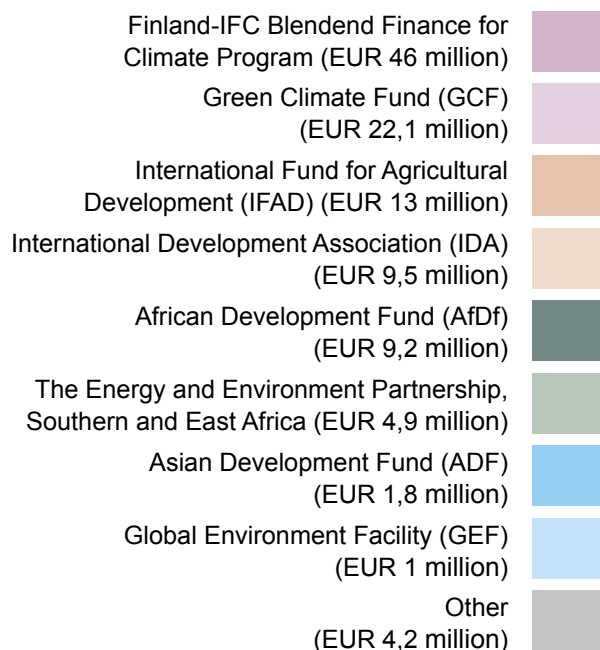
Finland-IFC Blendend Finance for Climate Program (EUR 46 million)

Green Climate Fund (GCF) (EUR 22,1 million)

International Fund for Agricultural Development (IFAD) (EUR 13 million)

International Development Association (IDA) (EUR 9,5 million)

African Development Fund (AfDf) (EUR 9,2 million)

The Energy and Environment Partnership, Southern and East Africa (EUR 4,9 million)

Asian Development Fund (ADF) (EUR 1,8 million)

Global Environment Facility (GEF) (EUR 1 million)

Other (EUR 4,2 million)